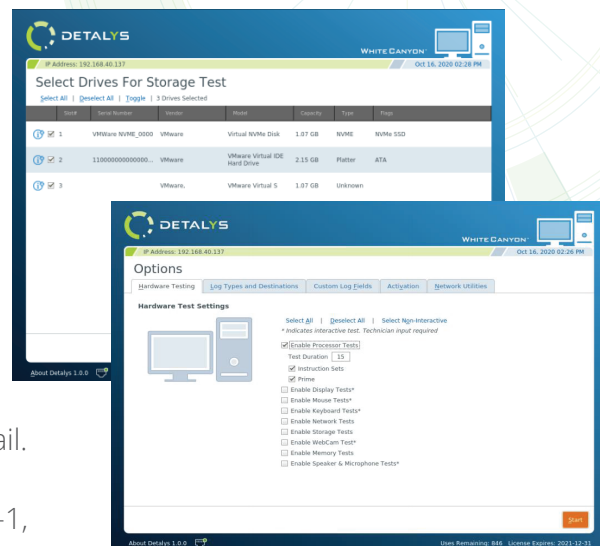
DETALYS

WHITE CANYON

IP Address: 192.168.40.137

Oct 16, 2020 02:28 PM

Select Drives For Storage Test

Select All | Deselect All | Toggle | 3 Drives Selected

| | Slot# | Serial Number | Vendor | Model | Capacity | Type | Flags |
|---|---|---|---|---|---|---|---|
| | 1 | VMWare NVME_0000 | VMware | Virtual NVMe Disk | 1.07 GB | NVME | NVMe SSD |
| | 2 | 110000000000000... | VMware | VMware Virtual IDE Hard Drive | 2.15 GB | Platter | ATA |
| | 3 | | VMware, | VMware Virtual S | 1.07 GB | Unknown | |

About Detalys 1.0.0

ail.

-1,

DETALYS

WHITE CANYON

IP Address: 192.168.40.137

Oct 16, 2020 02:26 PM

Options

Hardware Testing | Log Types and Destinations | Custom Log Fields | Activation | Network Utilities

Hardware Test Settings

Select All | Deselect All | Select Non-Interactive

* Indicates interactive test. Technician input required

Enable Processor Tests

Test Duration 15

Instruction Sets

Prime

Enable Display Tests*

Enable Mouse Tests*

Enable Keyboard Tests*

Enable Network Tests

Enable Storage Tests

Enable WebCam Test*

Enable Memory Tests

Enable Speaker & Microphone Tests*

Start

About Detalys 1.0.0

Uses Remaining: 846 License Expires: 2021-12-31